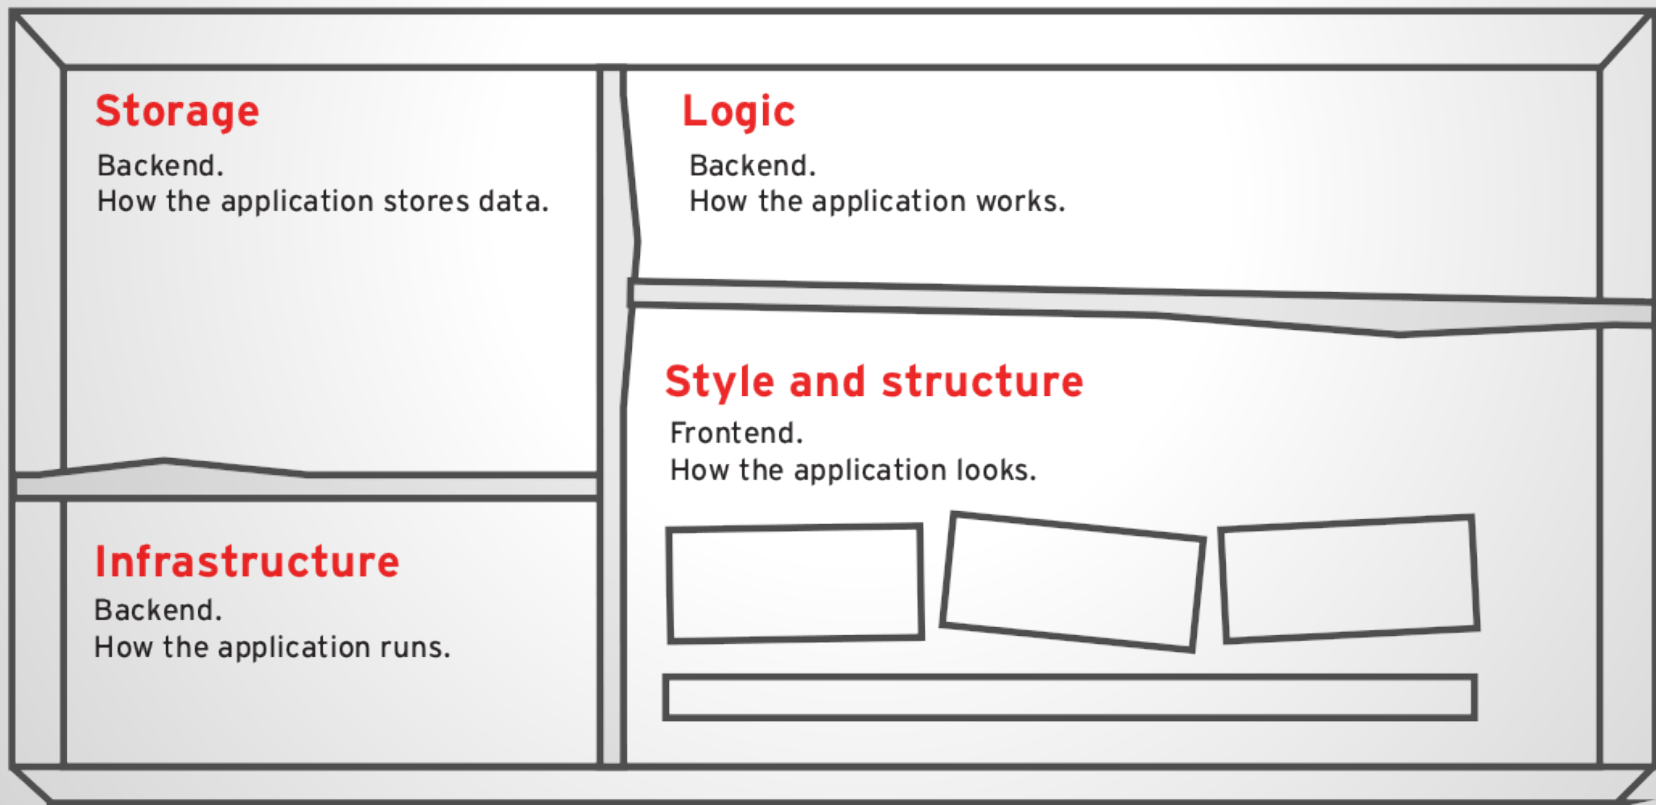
Storage
Backend.
How the application stores data.

Infrastructure
Backend.
How the application runs.

Logic
Backend.
How the application works.

Style and structure
Frontend.
How the application looks.